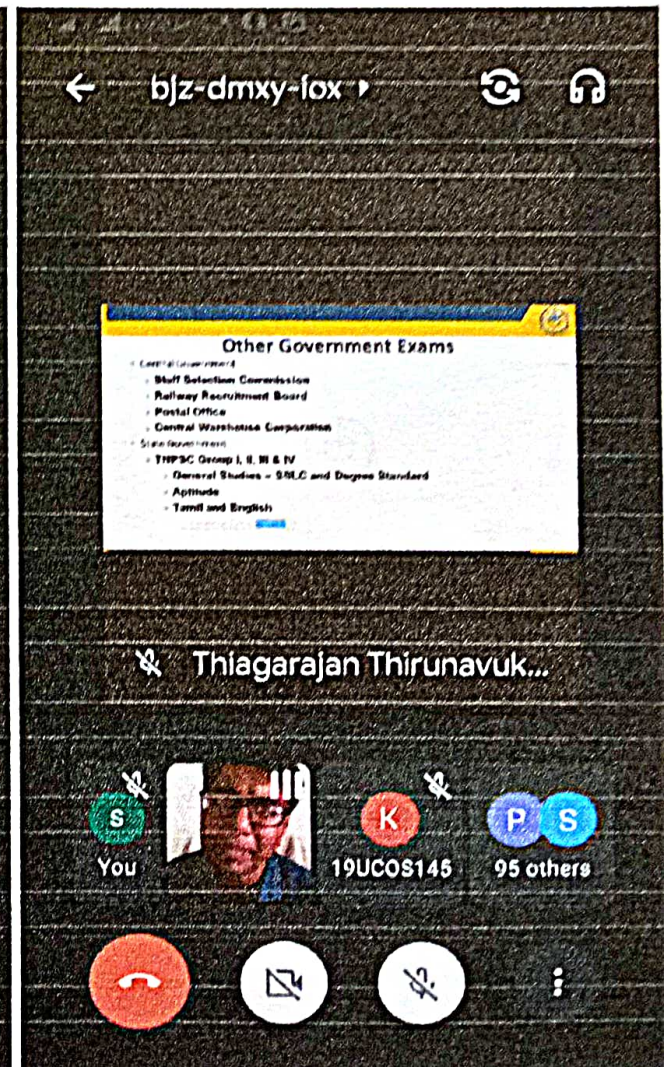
bjz-dmxy-fox

Other Government Exams

- Central Government
  - Staff Selection Commission
  - Railway Recruitment Board
  - Postal Office
  - Central Warehouse Corporation
- State Government
  - TNPSC Group I, II, III & IV
    - General Studies – SSLC and Degree Standard
    - Aptitude
    - Tamil and English

Thiagarajan Thirunavuk...

S
You

K
19UCOS145

P S
95 others